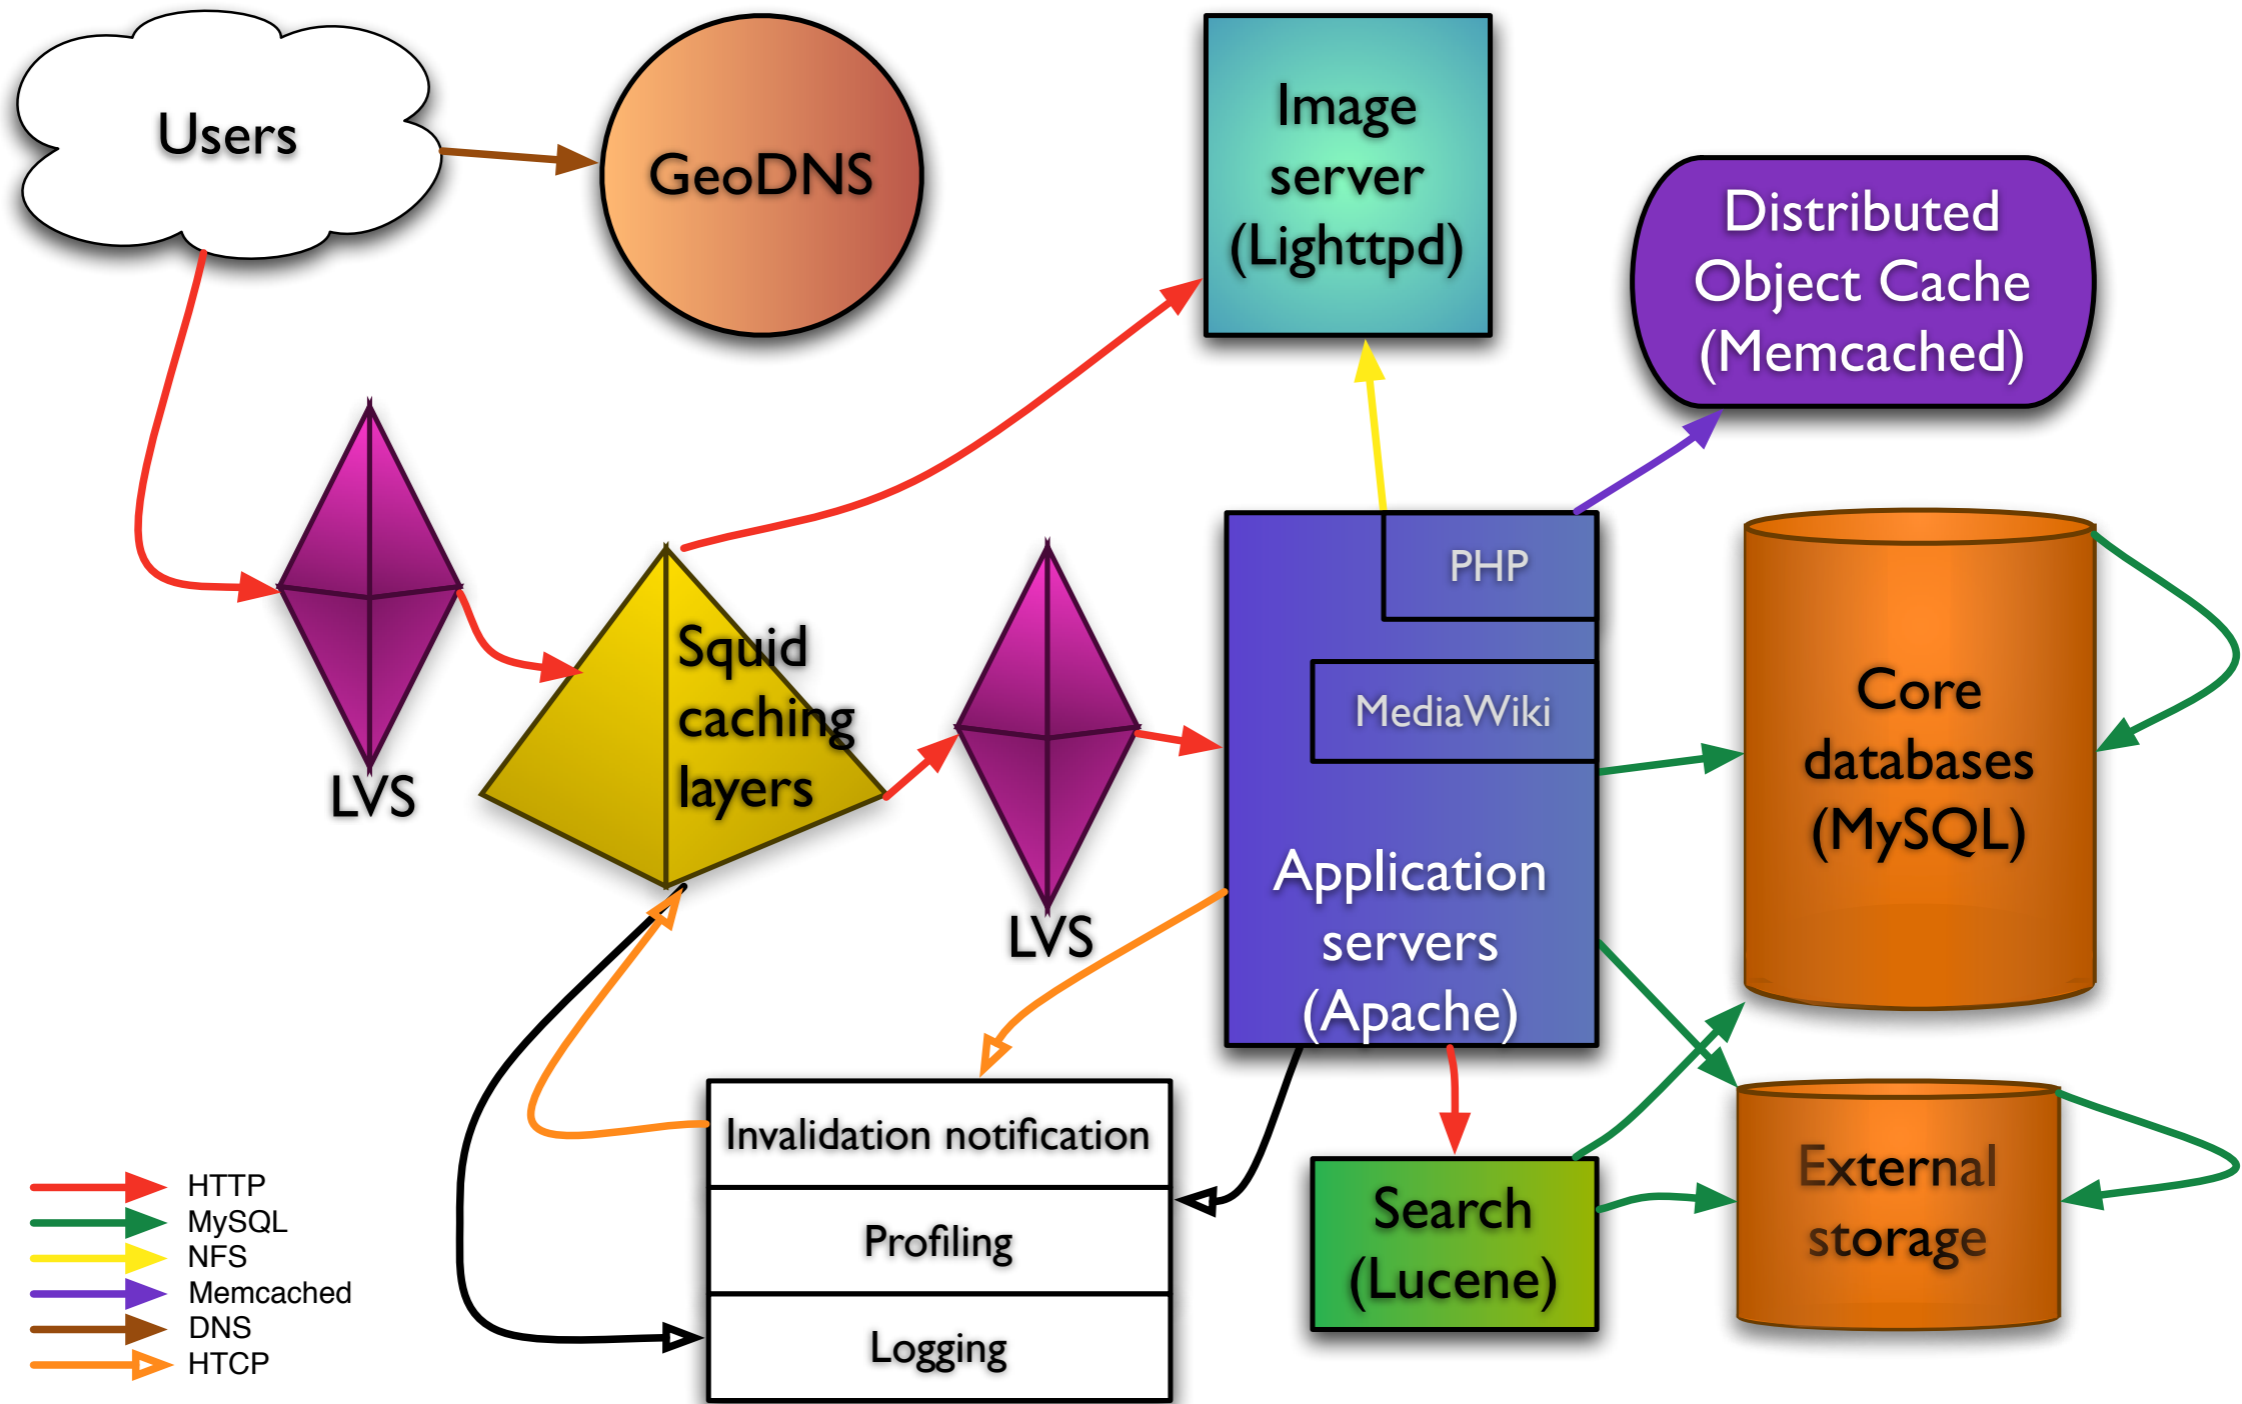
Users

GeoDNS

Image server (Lighttpd)

Distributed Object Cache (Memcached)

LVS

Squid caching layers

LVS

PHP

MediaWiki

Application servers (Apache)

Core databases (MySQL)

Invalidation notification

Profiling

Logging

Search (Lucene)

External storage

HTTP
MySQL
NFS
Memcached
DNS
HTCP